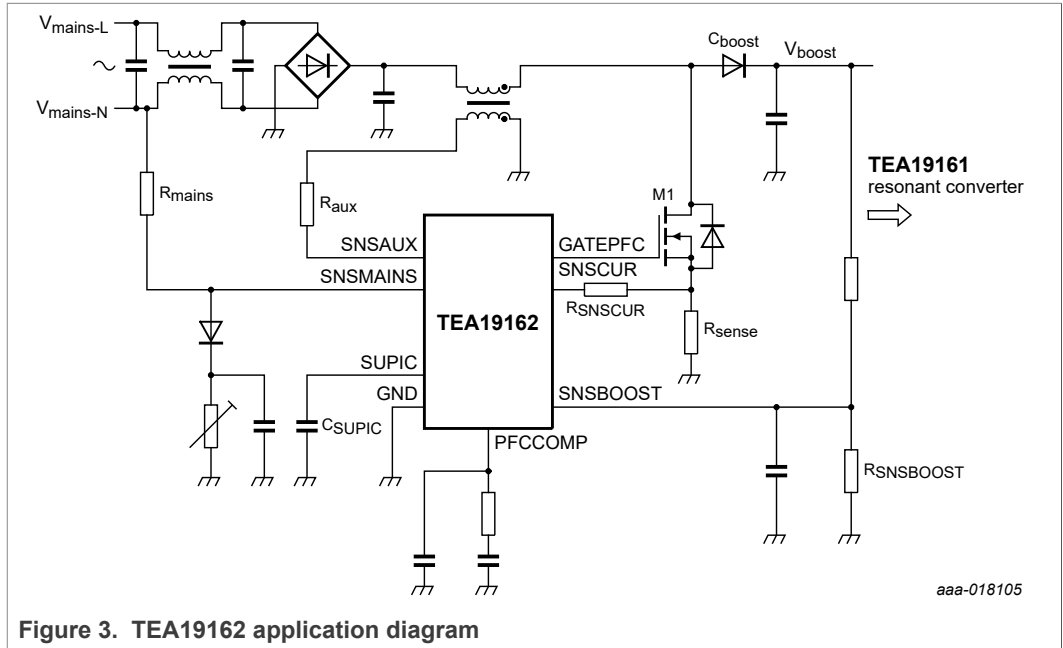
$V_{mains\text{-}L}$

$V_{mains\text{-}N}$

$C_{boost}$

$V_{boost}$

$R_{mains}$

$R_{aux}$

**TEA19161**
resonant converter

M1

SNSAUX

SNSMAINS

GATEPFC

SNSCUR

$R_{SNSCUR}$

**TEA19162**

$R_{sense}$

SUPIC

GND

$C_{SUPIC}$

SNSBOOST

PFCCOMP

$R_{SNSBOOST}$

aaa-018105

**Figure 3. TEA19162 application diagram**